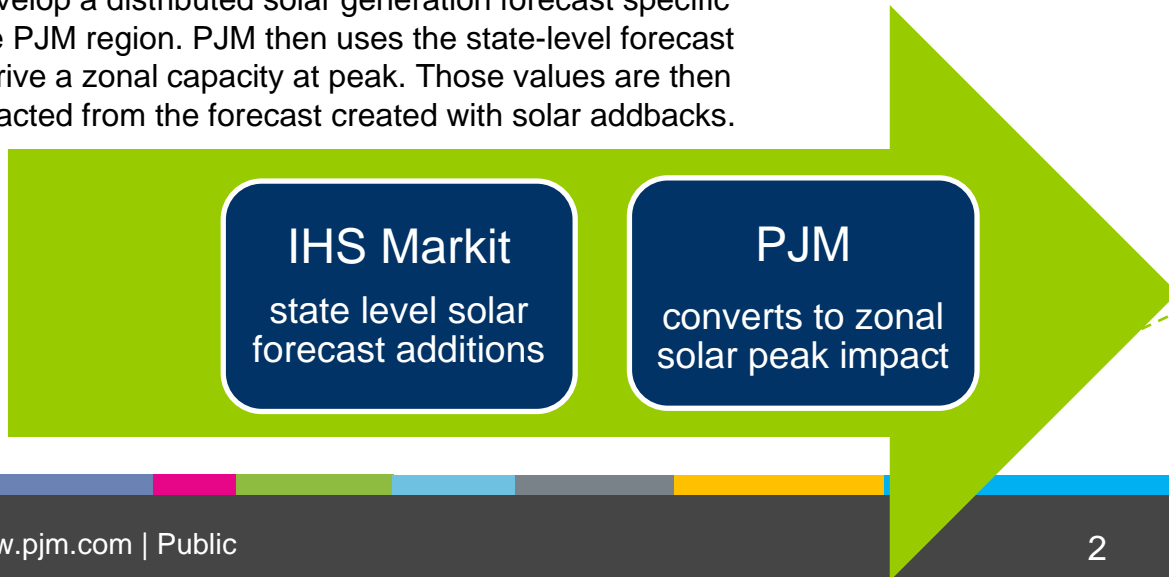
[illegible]velop a distributed solar generation forecast specific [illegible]e PJM region. PJM then uses the state-level forecast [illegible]rive a zonal capacity at peak. Those values are then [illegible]acted from the forecast created with solar addbacks.

IHS Markit

state level solar forecast additions

PJM

converts to zonal solar peak impact

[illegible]w.pjm.com | Public

2